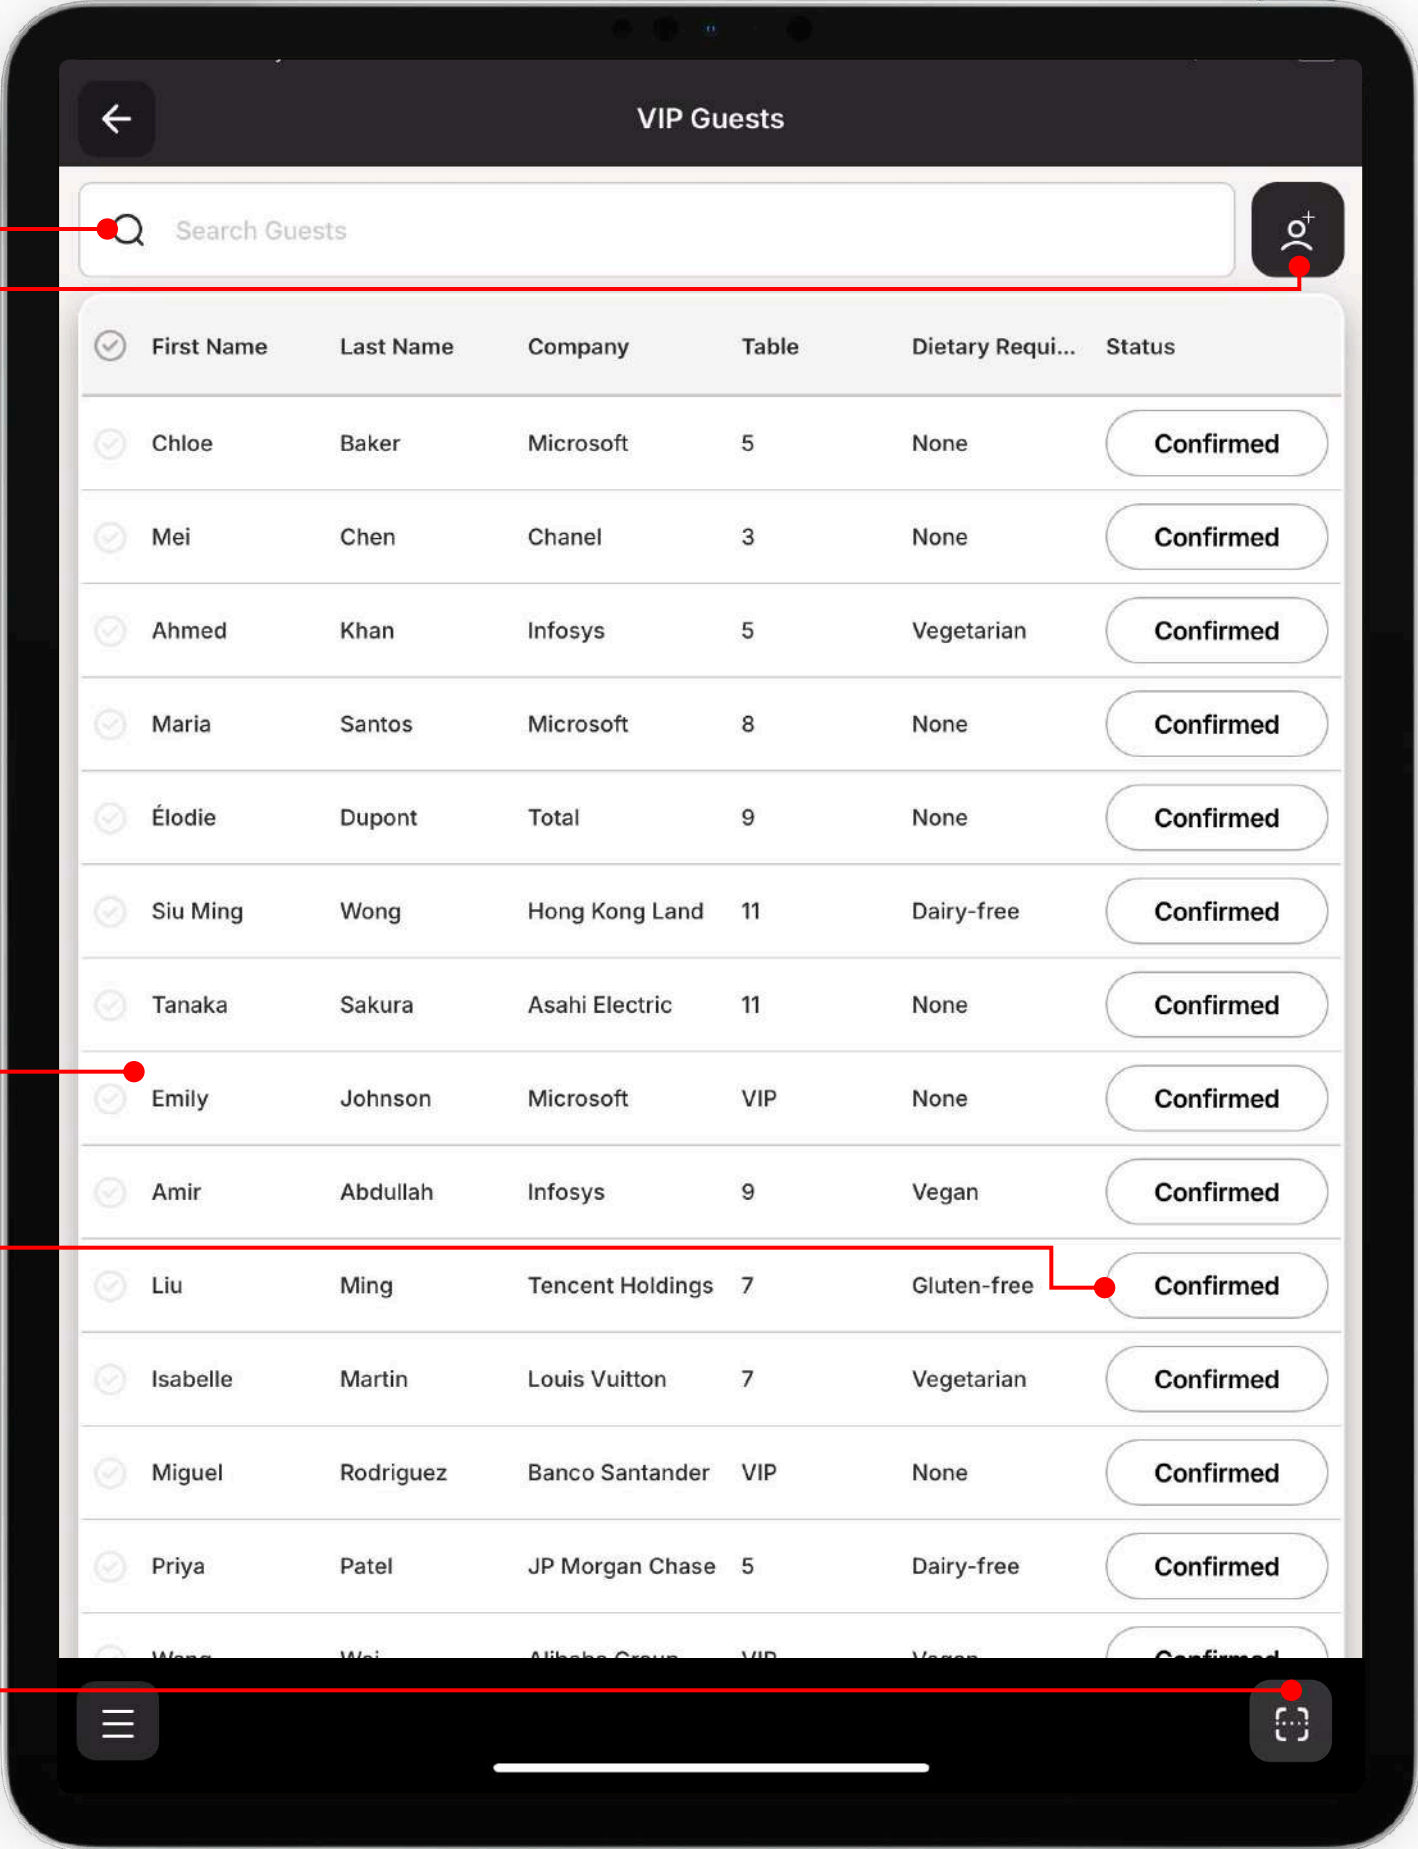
VIP Guests

Search Guests

| First Name | Last Name | Company | Table | Dietary Requi... | Status |
|---|---|---|---|---|---|
| Chloe | Baker | Microsoft | 5 | None | Confirmed |
| Mei | Chen | Chanel | 3 | None | Confirmed |
| Ahmed | Khan | Infosys | 5 | Vegetarian | Confirmed |
| Maria | Santos | Microsoft | 8 | None | Confirmed |
| Élodie | Dupont | Total | 9 | None | Confirmed |
| Siu Ming | Wong | Hong Kong Land | 11 | Dairy-free | Confirmed |
| Tanaka | Sakura | Asahi Electric | 11 | None | Confirmed |
| Emily | Johnson | Microsoft | VIP | None | Confirmed |
| Amir | Abdullah | Infosys | 9 | Vegan | Confirmed |
| Liu | Ming | Tencent Holdings | 7 | Gluten-free | Confirmed |
| Isabelle | Martin | Louis Vuitton | 7 | Vegetarian | Confirmed |
| Miguel | Rodriguez | Banco Santander | VIP | None | Confirmed |
| Priya | Patel | JP Morgan Chase | 5 | Dairy-free | Confirmed |
| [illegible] | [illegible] | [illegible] | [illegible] | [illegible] | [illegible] |